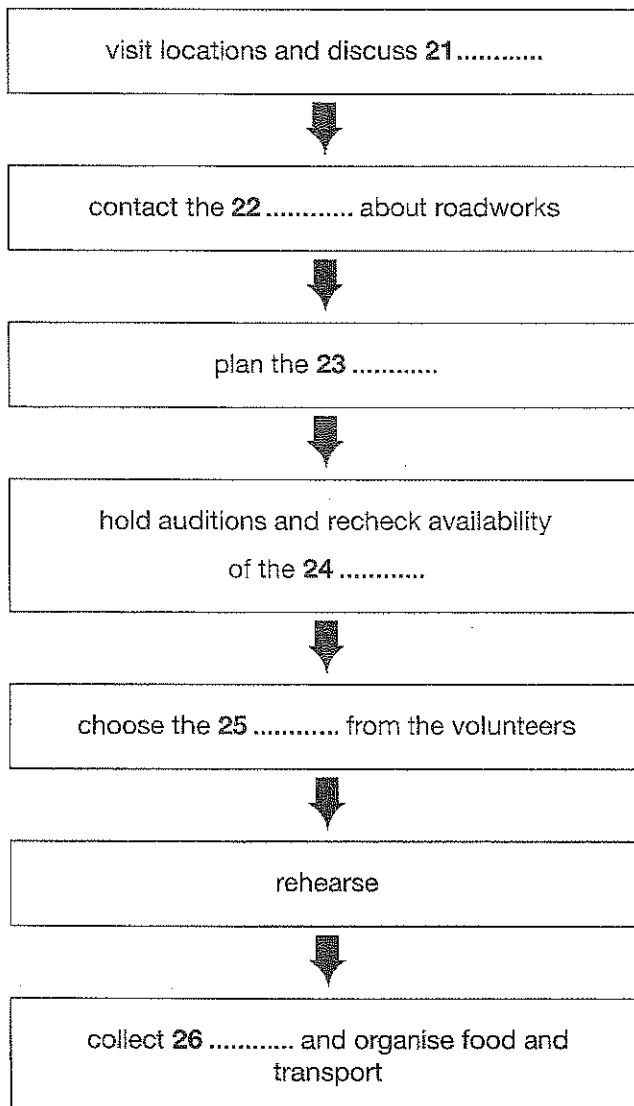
visit locations and discuss **21** ............

contact the **22** ............ about roadworks

plan the **23** ............

hold auditions and recheck availability of the **24** ............

choose the **25** ............ from the volunteers

rehearse

collect **26** ............ and organise food and transport